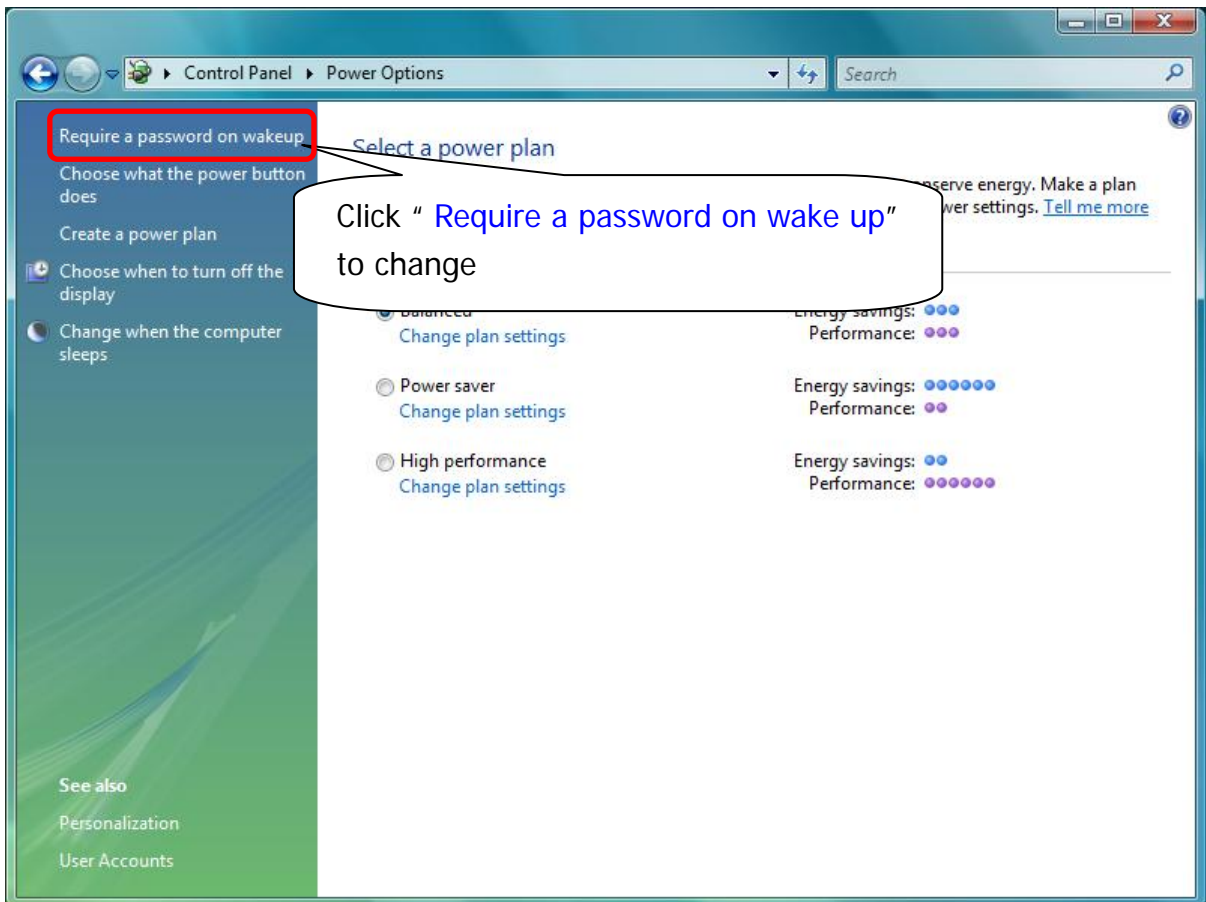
Control Panel ▸ Power Options

Search

Require a password on wakeup

Choose what the power button does

Create a power plan

Choose when to turn off the display

Change when the computer sleeps

See also

Personalization

User Accounts

Select a power plan

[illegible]nserve energy. Make a plan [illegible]wer settings. Tell me more

Click " Require a password on wake up" to change

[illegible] Energy savings: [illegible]
Change plan settings Performance:

Power saver Energy savings:
Change plan settings Performance:

High performance Energy savings:
Change plan settings Performance: